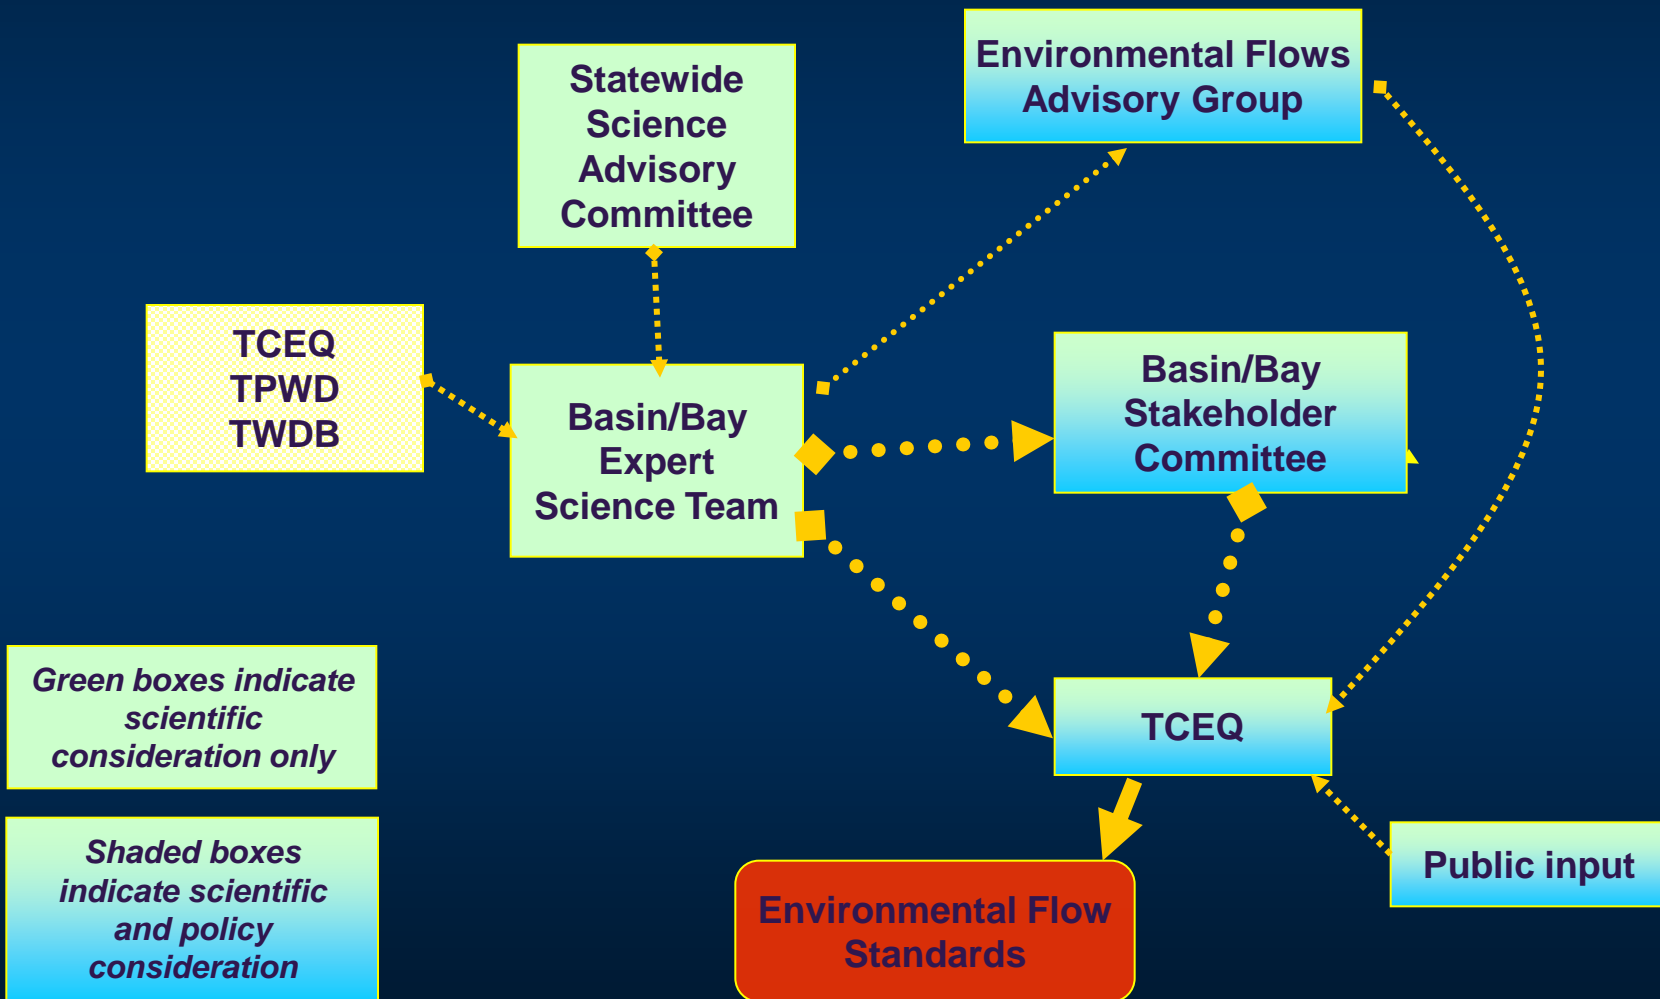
Statewide Science Advisory Committee

Environmental Flows Advisory Group

TCEQ
TPWD
TWDB

Basin/Bay Expert Science Team

Basin/Bay Stakeholder Committee

Green boxes indicate scientific consideration only

TCEQ

Shaded boxes indicate scientific and policy consideration

Environmental Flow Standards

Public input